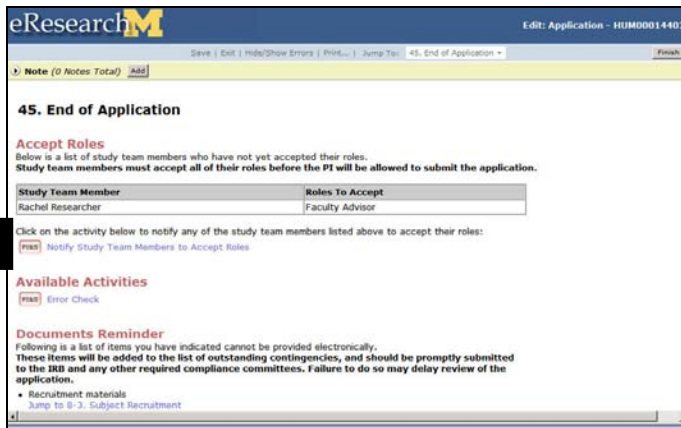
eResearch M

Edit: Application - HUM0001440

Save | Exit | Hide/Show Errors | Print... | Jump To: 45. End of Application

Finish

Note (0 Notes Total) Add

45. End of Application

Accept Roles

Below is a list of study team members who have not yet accepted their roles.
Study team members must accept all of their roles before the PI will be allowed to submit the application.

| Study Team Member | Roles To Accept |
|---|---|
| Rachel Researcher | Faculty Advisor |

Click on the activity below to notify any of the study team members listed above to accept their roles:

Notify Study Team Members to Accept Roles

Available Activities

Error Check

Documents Reminder

Following is a list of items you have indicated cannot be provided electronically.
These items will be added to the list of outstanding contingencies, and should be promptly submitted to the IRB and any other required compliance committees. Failure to do so may delay review of the application.

• Recruitment materials
Jump to 8-3. Subject Recruitment